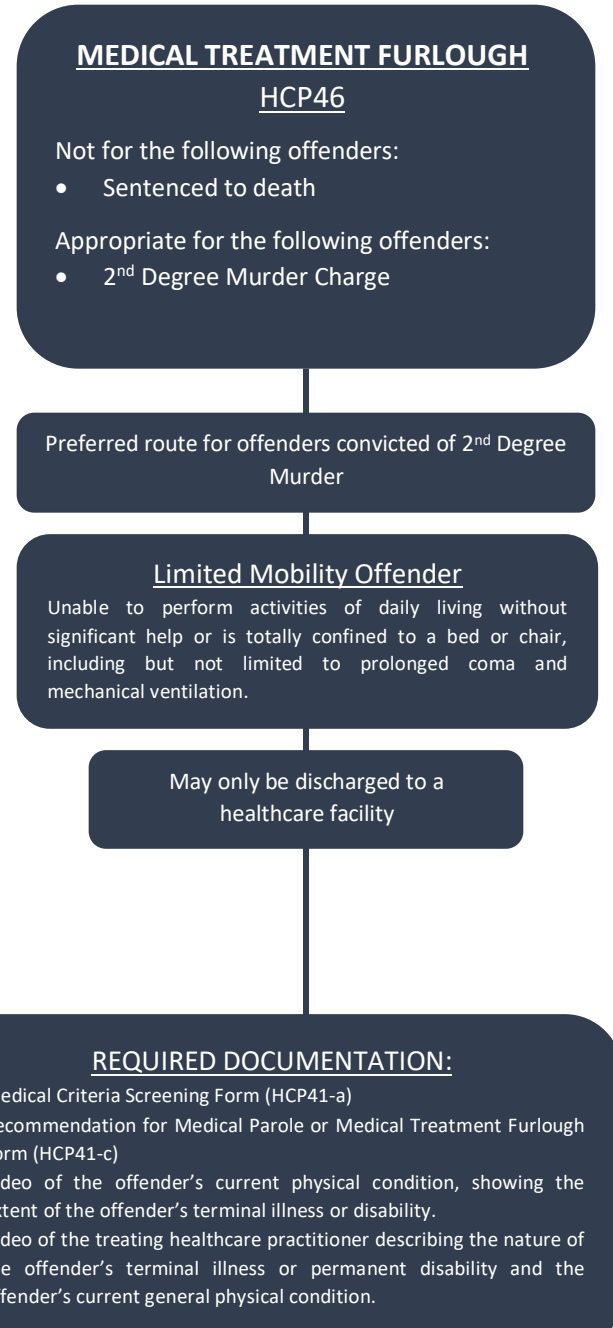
MEDICAL TREATMENT FURLOUGH
HCP46

Not for the following offenders:
• Sentenced to death

Appropriate for the following offenders:
• 2nd Degree Murder Charge

Preferred route for offenders convicted of 2nd Degree Murder

Limited Mobility Offender
Unable to perform activities of daily living without significant help or is totally confined to a bed or chair, including but not limited to prolonged coma and mechanical ventilation.

May only be discharged to a healthcare facility

REQUIRED DOCUMENTATION:
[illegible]edical Criteria Screening Form (HCP41-a)
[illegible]ecommendation for Medical Parole or Medical Treatment Furlough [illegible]orm (HCP41-c)
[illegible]deo of the offender's current physical condition, showing the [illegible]tent of the offender's terminal illness or disability.
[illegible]deo of the treating healthcare practitioner describing the nature of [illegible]e offender's terminal illness or permanent disability and the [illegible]ffender's current general physical condition.